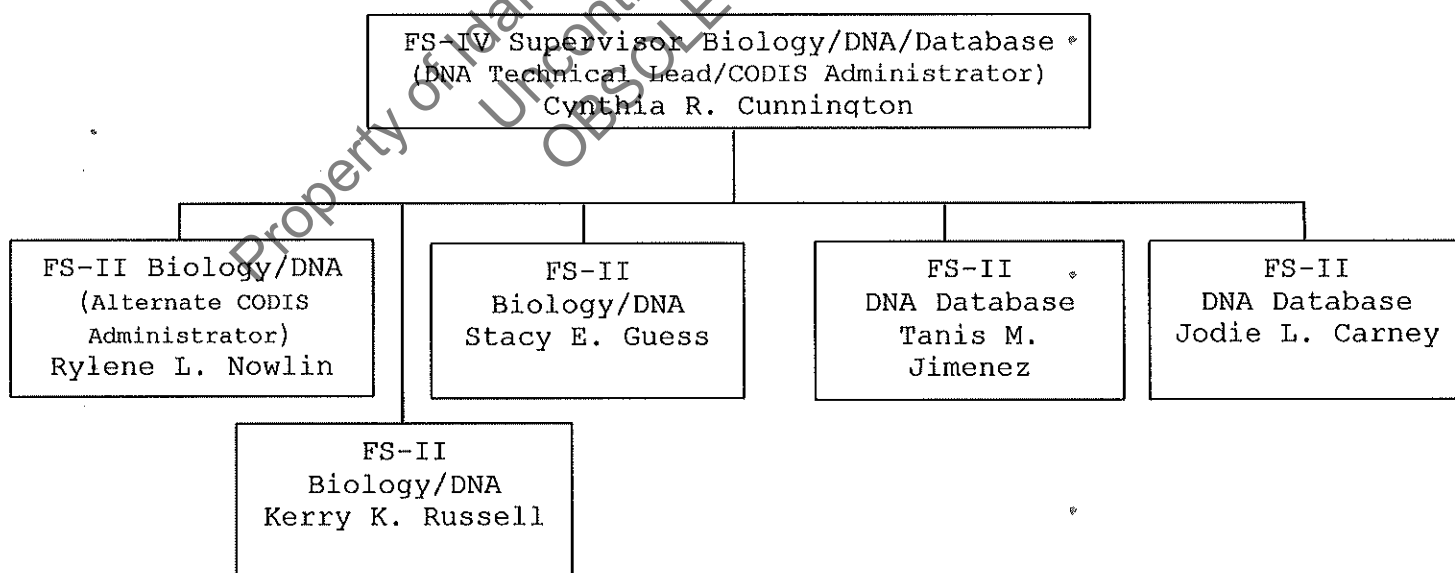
FS-IV Supervisor Biology/DNA/Database
(DNA Technical Lead/CODIS Administrator)
Cynthia R. Cunnington

FS-II Biology/DNA
(Alternate CODIS Administrator)
Rylene L. Nowlin

FS-II
Biology/DNA
Stacy E. Guess

FS-II
DNA Database
Tanis M. Jimenez

FS-II
DNA Database
Jodie L. Carney

FS-II
Biology/DNA
Kerry K. Russell

Property of Ida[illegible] Uncont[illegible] OBSOLE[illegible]